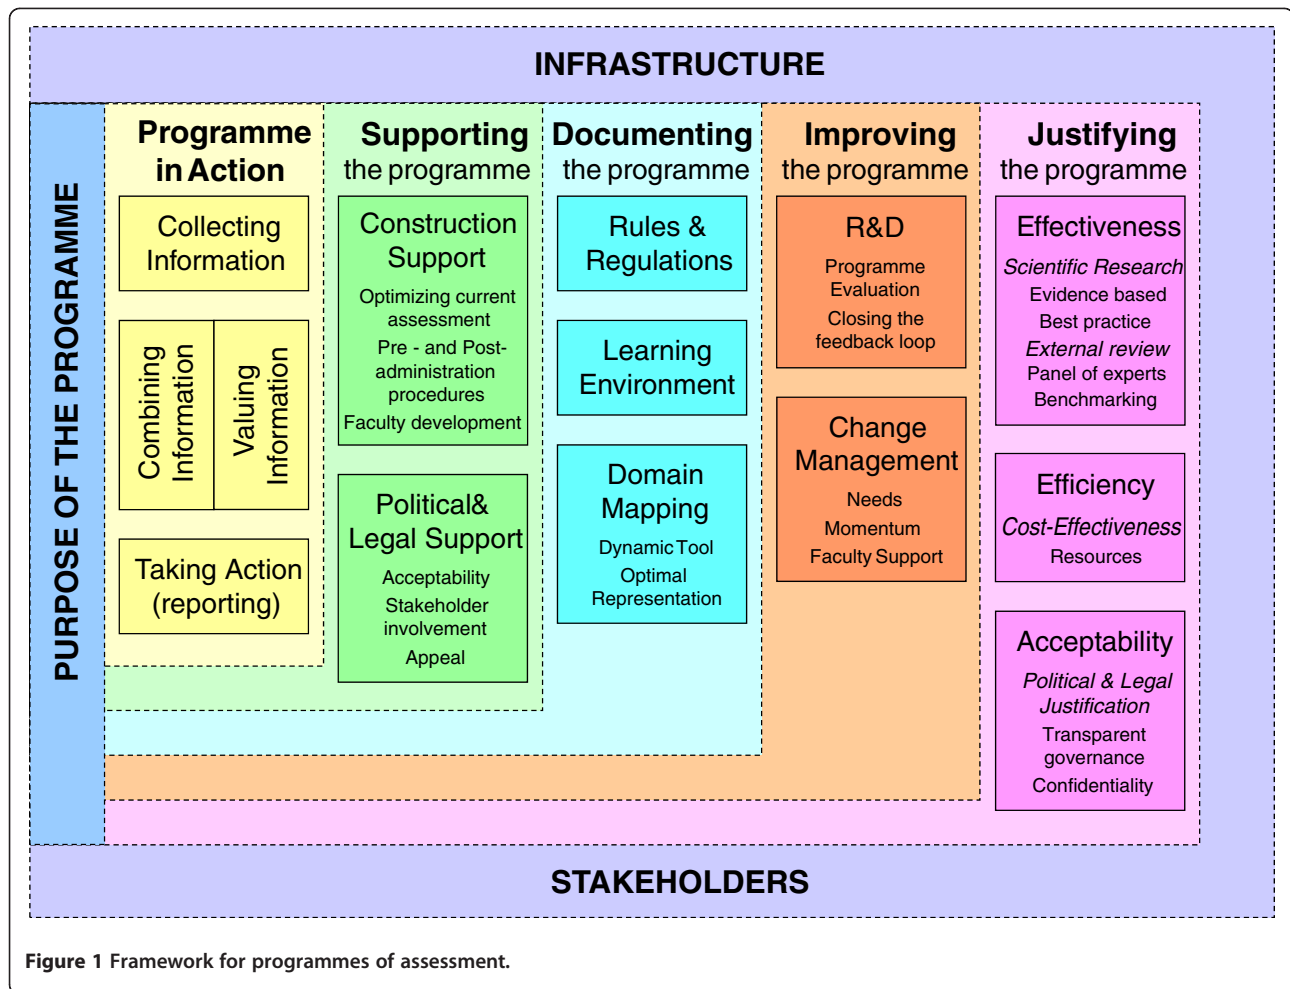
INFRASTRUCTURE

PURPOSE OF THE PROGRAMME

Programme in Action

Collecting Information

Combining Information

Valuing Information

Taking Action (reporting)

Supporting the programme

Construction Support

Optimizing current assessment

Pre - and Post-administration procedures

Faculty development

Political& Legal Support

Acceptability

Stakeholder involvement

Appeal

Documenting the programme

Rules & Regulations

Learning Environment

Domain Mapping

Dynamic Tool

Optimal Representation

Improving the programme

R&D

Programme Evaluation

Closing the feedback loop

Change Management

Needs

Momentum

Faculty Support

Justifying the programme

Effectiveness

*Scientific Research*

Evidence based

Best practice

*External review*

Panel of experts

Benchmarking

Efficiency

*Cost-Effectiveness*

Resources

Acceptability

*Political & Legal Justification*

Transparent governance

Confidentiality

STAKEHOLDERS

**Figure 1** Framework for programmes of assessment.